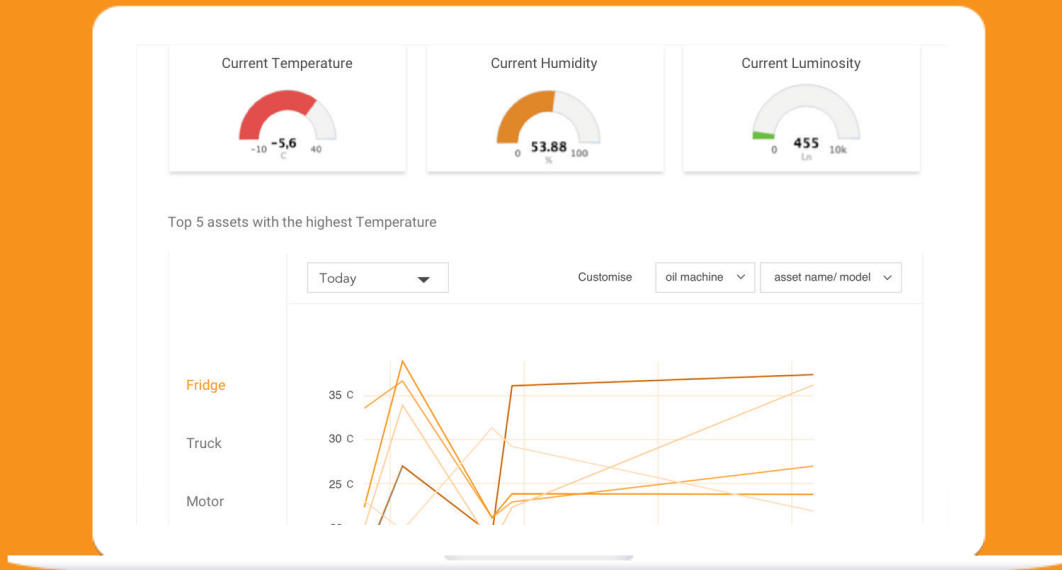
Current Temperature

-10 -5,6 40
C

Current Humidity

0 53.88 100
%

Current Luminosity

0 455 10k
Ln

Top 5 assets with the highest Temperature

Today

Customise

oil machine

asset name/ model

Fridge

Truck

Motor

35 C

30 C

25 C